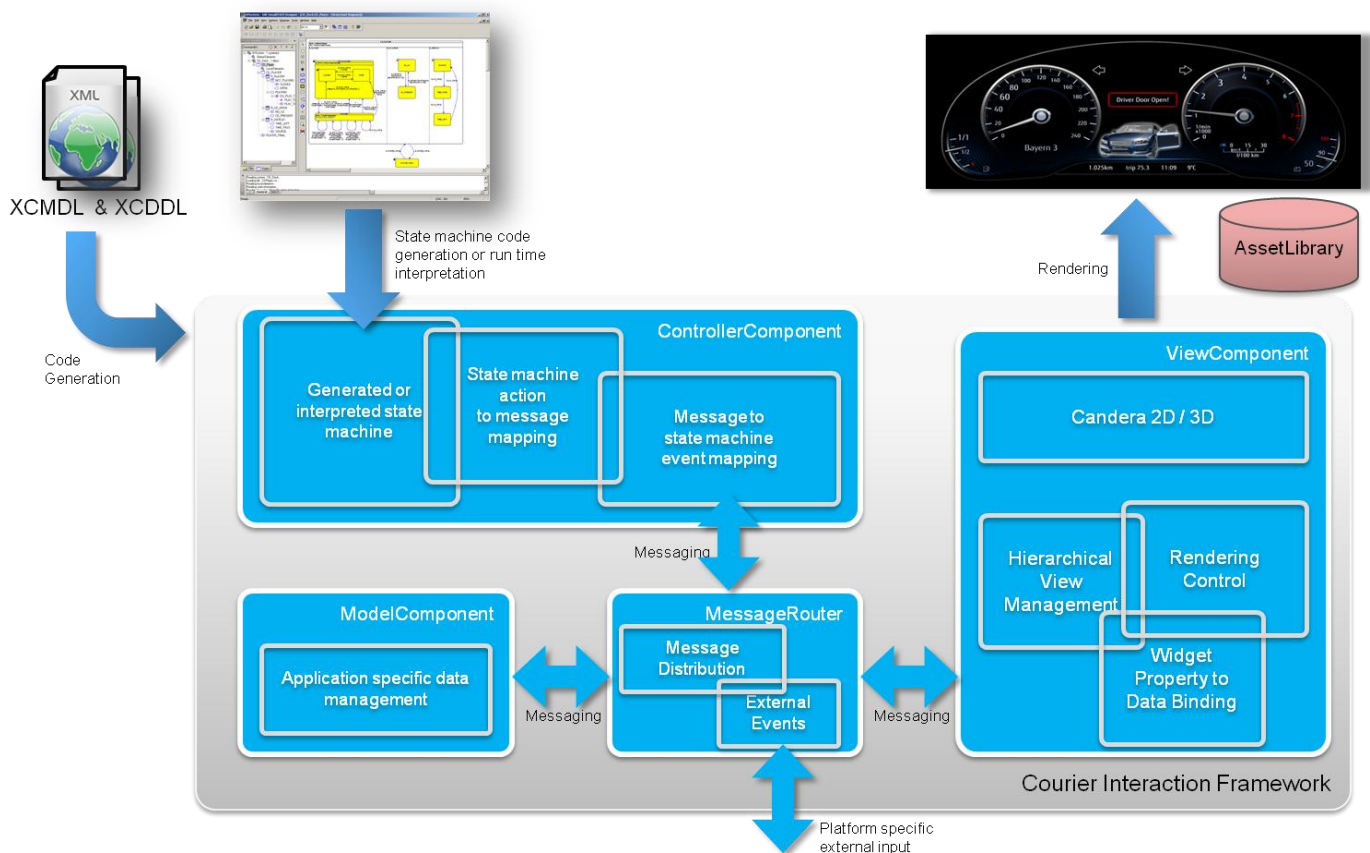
XML

XCMDL & XCDDL

Code Generation

State machine code generation or run time interpretation

Driver Door Open!

Bayern 3

1.025km trip 75.3 11:09 9°C

AssetLibrary

Rendering

ControllerComponent

Generated or interpreted state machine

State machine action to message mapping

Message to state machine event mapping

ViewComponent

Candera 2D / 3D

Hierarchical View Management

Rendering Control

Widget Property to Data Binding

Messaging

ModelComponent

Application specific data management

Messaging

MessageRouter

Message Distribution

External Events

Messaging

Courier Interaction Framework

Platform specific external input